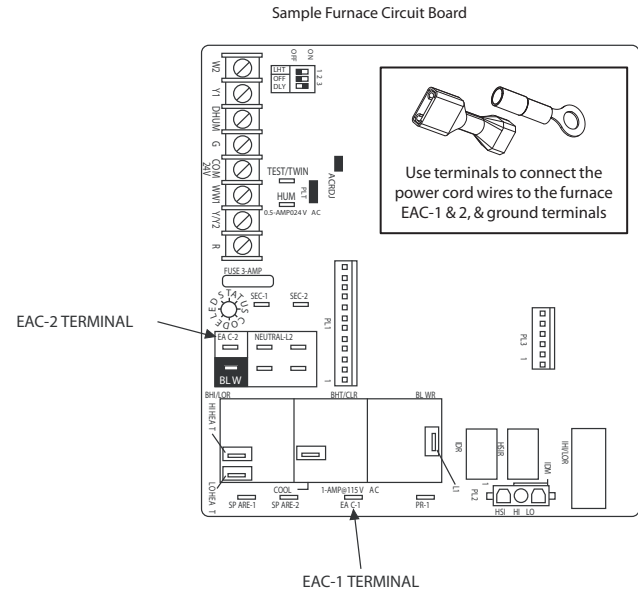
Sample Furnace Circuit Board

W2
Y1
DHUM
G
COM 24V
W/W1
Y/Y2
R

OFF ON
LHT
OFF
DLY
1 2 3

TEST/TWIN
HUM
PLT
0.5-AMP@24V AC
ACRDJ

Use terminals to connect the power cord wires to the furnace EAC-1 & 2, & ground terminals

FUSE 3-AMP
STATUS CODE LED
SEC-1
SEC-2
PL1
1
PL3
1

EAC-2 TERMINAL

EA C-2
NEUTRAL-L2
BL W

BHI/LOR
BHT/CLR
BL WR
HI HEA T
LO HEA T
IDR
HSIR
IHI/LOR
IDM
L1
PL2
1
HSI HI LO

SP ARE-1
COOL
SP ARE-2
1-AMP@115V AC
EA C-1
PR-1

EAC-1 TERMINAL